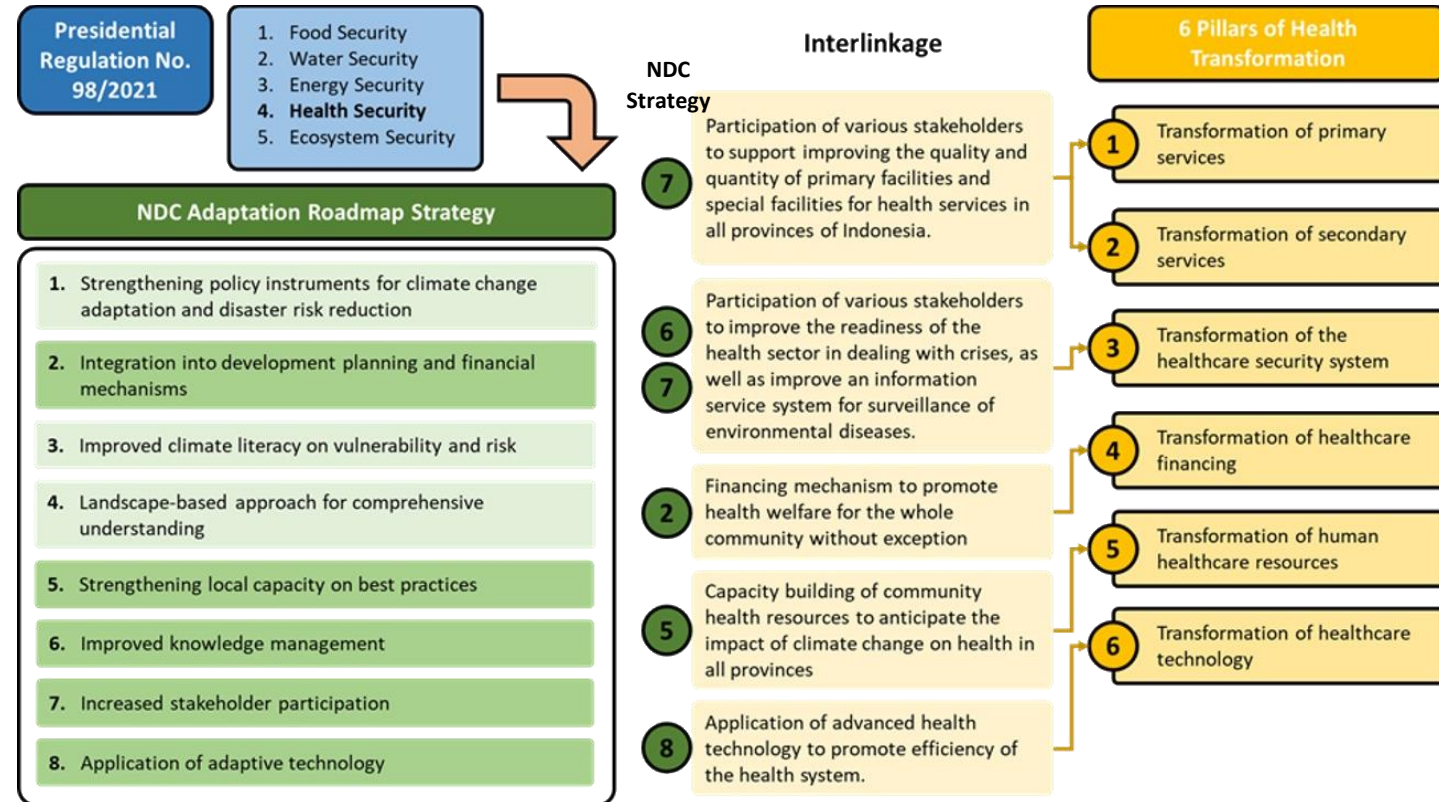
Presidential Regulation No. 98/2021

1. Food Security
2. Water Security
3. Energy Security
4. Health Security
5. Ecosystem Security

NDC Adaptation Roadmap Strategy

1. Strengthening policy instruments for climate change adaptation and disaster risk reduction
2. Integration into development planning and financial mechanisms
3. Improved climate literacy on vulnerability and risk
4. Landscape-based approach for comprehensive understanding
5. Strengthening local capacity on best practices
6. Improved knowledge management
7. Increased stakeholder participation
8. Application of adaptive technology

Interlinkage

NDC Strategy

7 Participation of various stakeholders to support improving the quality and quantity of primary facilities and special facilities for health services in all provinces of Indonesia.

6 7 Participation of various stakeholders to improve the readiness of the health sector in dealing with crises, as well as improve an information service system for surveillance of environmental diseases.

2 Financing mechanism to promote health welfare for the whole community without exception

5 Capacity building of community health resources to anticipate the impact of climate change on health in all provinces

8 Application of advanced health technology to promote efficiency of the health system.

6 Pillars of Health Transformation

1 Transformation of primary services
2 Transformation of secondary services
3 Transformation of the healthcare security system
4 Transformation of healthcare financing
5 Transformation of human healthcare resources
6 Transformation of healthcare technology